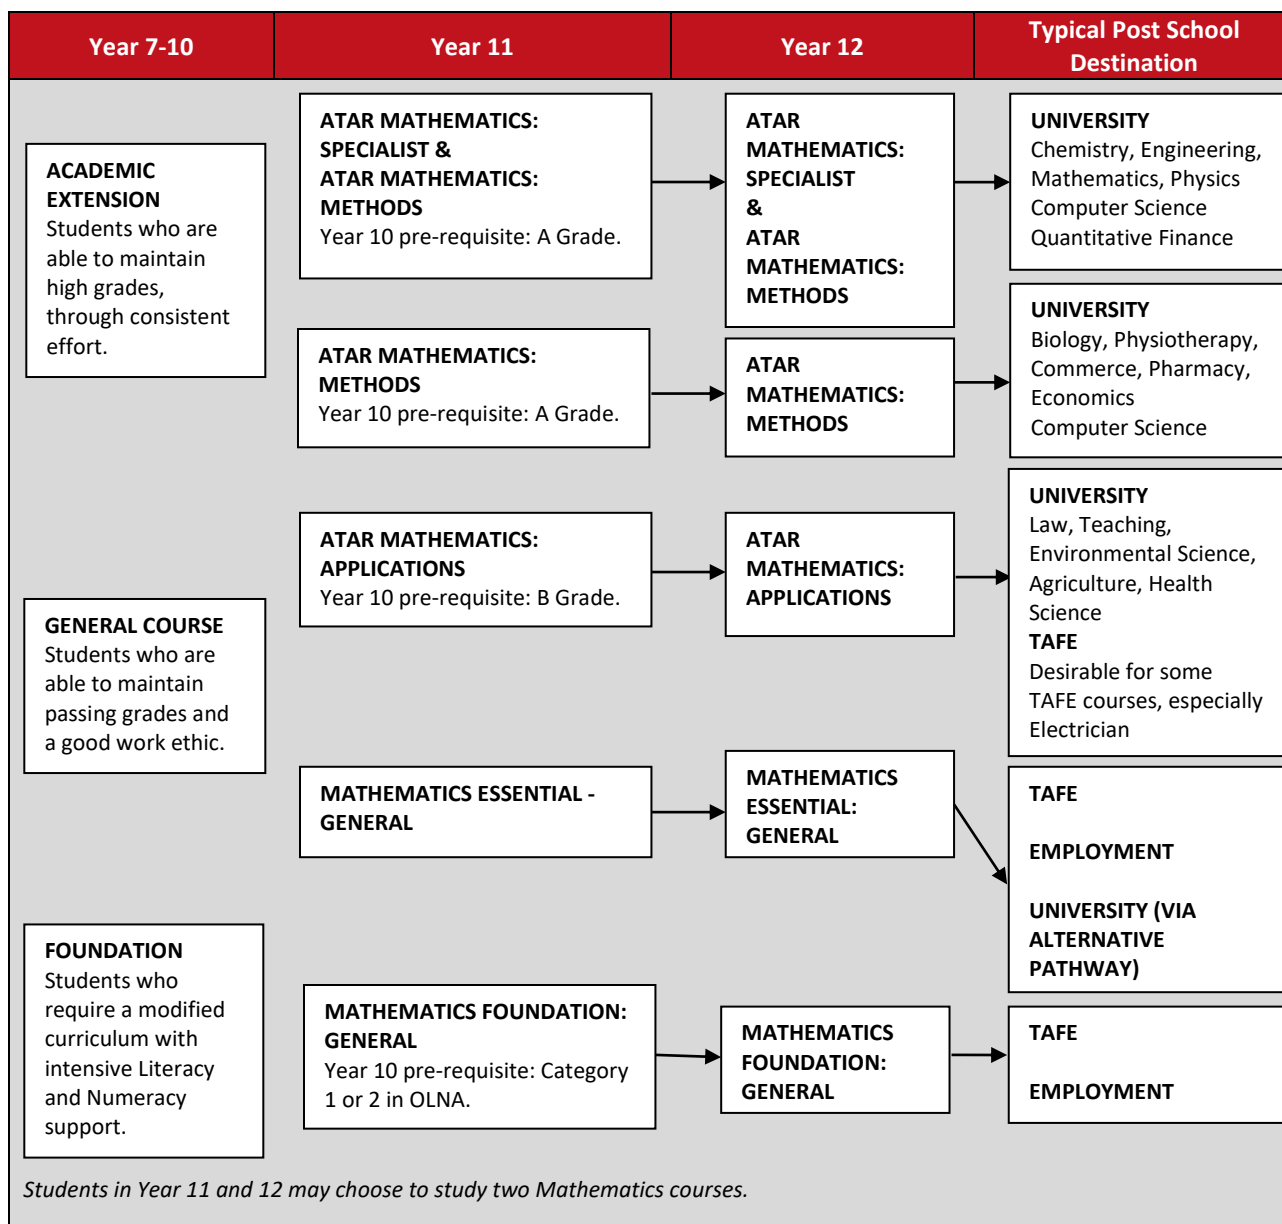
Year 7-10

Year 11

Year 12

Typical Post School Destination

ACADEMIC EXTENSION
Students who are able to maintain high grades, through consistent effort.

ATAR MATHEMATICS: SPECIALIST & ATAR MATHEMATICS: METHODS
Year 10 pre-requisite: A Grade.

ATAR MATHEMATICS: SPECIALIST & ATAR MATHEMATICS: METHODS

UNIVERSITY
Chemistry, Engineering, Mathematics, Physics
Computer Science
Quantitative Finance

ATAR MATHEMATICS: METHODS
Year 10 pre-requisite: A Grade.

ATAR MATHEMATICS: METHODS

UNIVERSITY
Biology, Physiotherapy, Commerce, Pharmacy, Economics
Computer Science

ATAR MATHEMATICS: APPLICATIONS
Year 10 pre-requisite: B Grade.

ATAR MATHEMATICS: APPLICATIONS

UNIVERSITY
Law, Teaching, Environmental Science, Agriculture, Health Science
TAFE
Desirable for some TAFE courses, especially Electrician

GENERAL COURSE
Students who are able to maintain passing grades and a good work ethic.

MATHEMATICS ESSENTIAL - GENERAL

MATHEMATICS ESSENTIAL: GENERAL

TAFE

EMPLOYMENT

UNIVERSITY (VIA ALTERNATIVE PATHWAY)

FOUNDATION
Students who require a modified curriculum with intensive Literacy and Numeracy support.

MATHEMATICS FOUNDATION: GENERAL
Year 10 pre-requisite: Category 1 or 2 in OLNA.

MATHEMATICS FOUNDATION: GENERAL

TAFE

EMPLOYMENT

Students in Year 11 and 12 may choose to study two Mathematics courses.